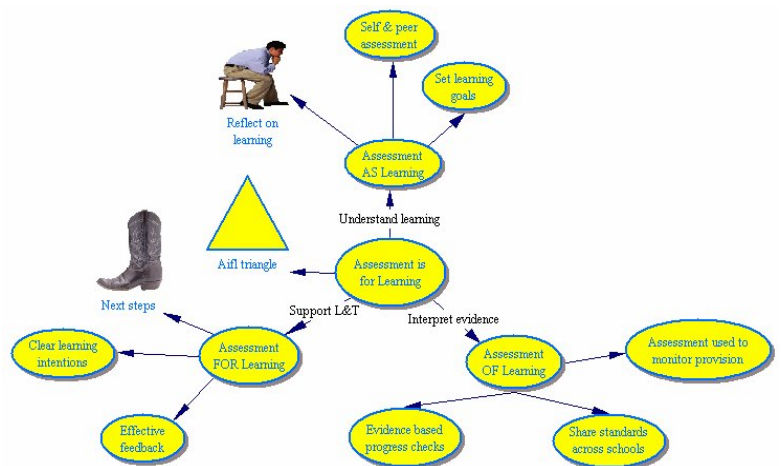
Self & peer assessment

Set learning goals

Reflect on learning

Assessment AS Learning

Understand learning

Aifl triangle

Assessment is for Learning

Next steps

Support L&T

Interpret evidence

Clear learning intentions

Assessment FOR Learning

Assessment OF Learning

Assessment used to monitor provision

Effective feedback

Evidence based progress checks

Share standards across schools